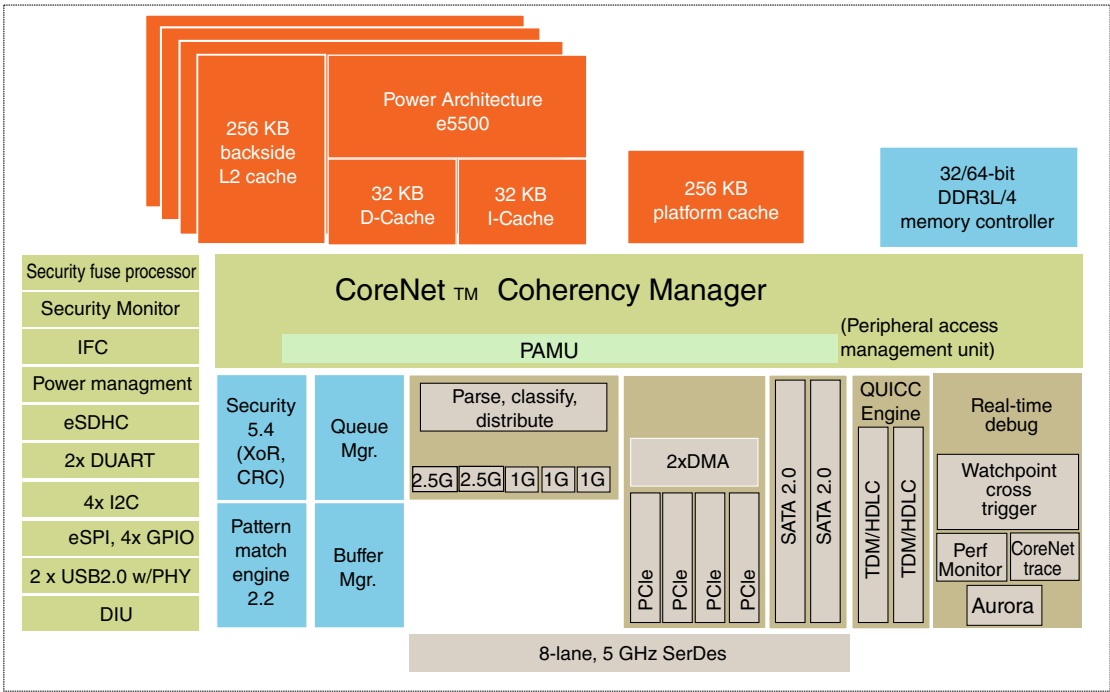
256 KB backside L2 cache

Power Architecture e5500

32 KB D-Cache

32 KB I-Cache

256 KB platform cache

32/64-bit DDR3L/4 memory controller

Security fuse processor
Security Monitor
IFC
Power managment
eSDHC
2x DUART
4x I2C
eSPI, 4x GPIO
2 x USB2.0 w/PHY
DIU

CoreNet TM Coherency Manager

PAMU

(Peripheral access management unit)

Security 5.4 (XoR, CRC)

Queue Mgr.

Pattern match engine 2.2

Buffer Mgr.

Parse, classify, distribute

2.5G 2.5G 1G 1G 1G

2xDMA

PCIe PCIe PCIe PCIe

SATA 2.0 SATA 2.0

QUICC Engine

TDM/HDLC TDM/HDLC

Real-time debug

Watchpoint cross trigger

Perf Monitor

CoreNet trace

Aurora

8-lane, 5 GHz SerDes